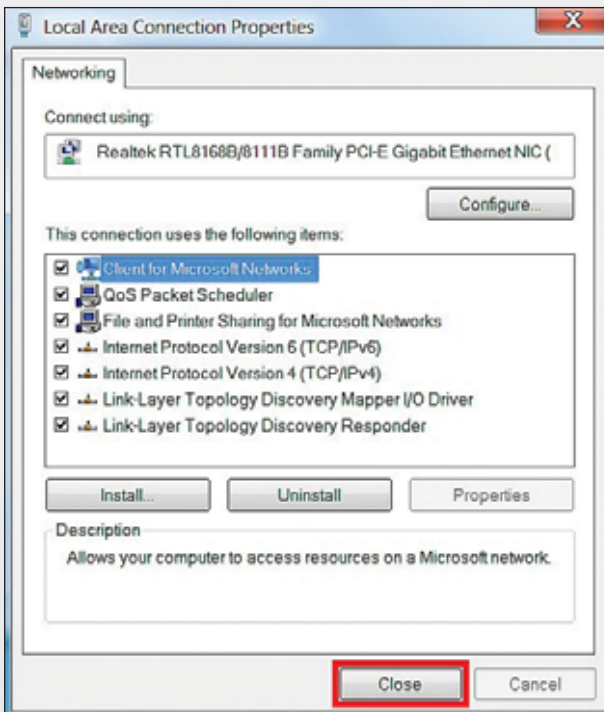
Local Area Connection Properties

Networking

Connect using:

Realtek RTL8168B/8111B Family PCI-E Gigabit Ethernet NIC (

Configure...

This connection uses the following items:

Client for Microsoft Networks
QoS Packet Scheduler
File and Printer Sharing for Microsoft Networks
Internet Protocol Version 6 (TCP/IPv6)
Internet Protocol Version 4 (TCP/IPv4)
Link-Layer Topology Discovery Mapper I/O Driver
Link-Layer Topology Discovery Responder

Install... Uninstall Properties

Description

Allows your computer to access resources on a Microsoft network.

Close Cancel